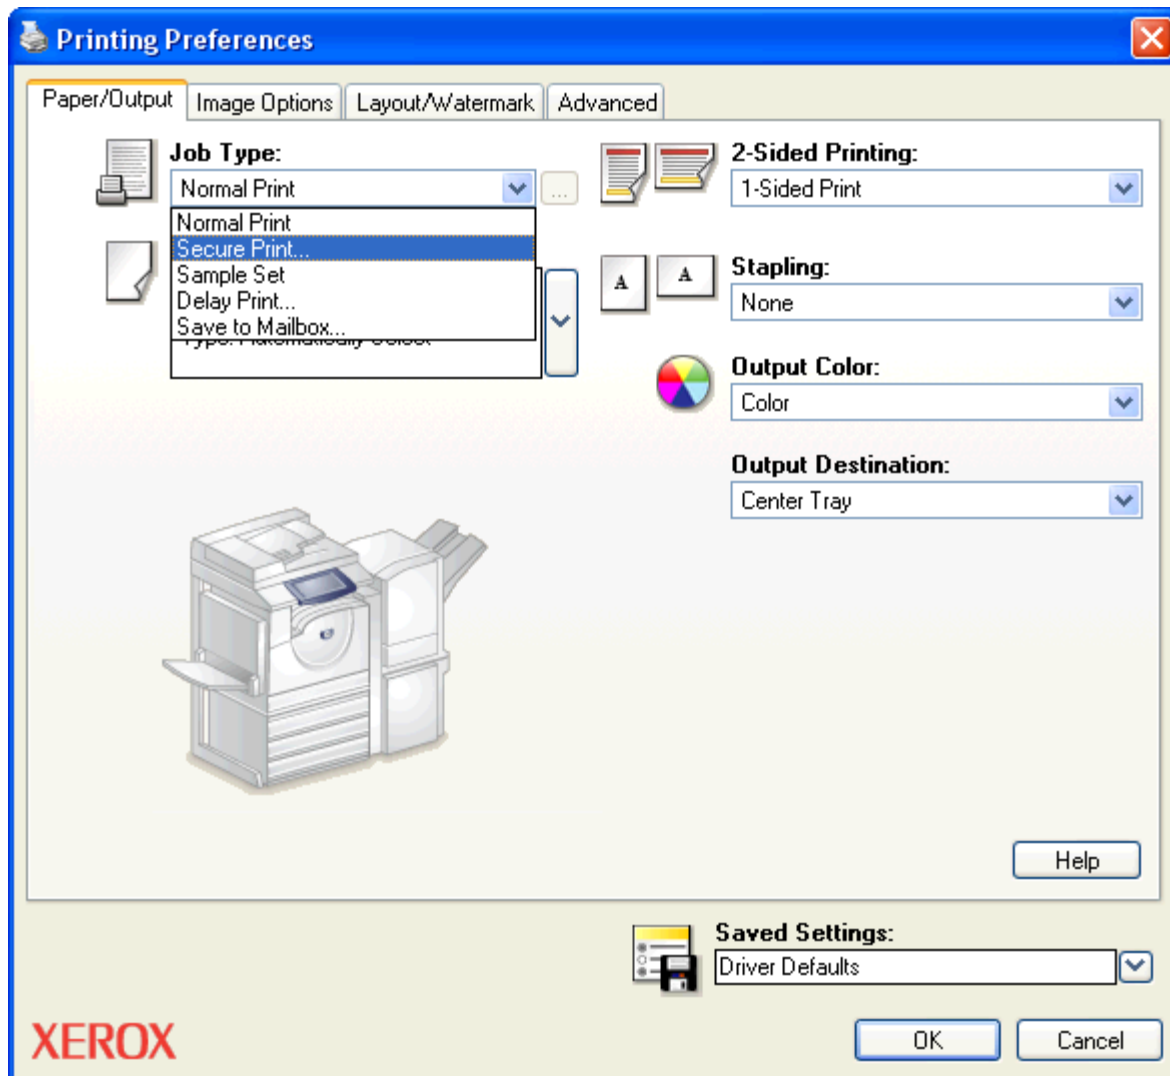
Printing Preferences

Paper/Output | Image Options | Layout/Watermark | Advanced

Job Type:
Normal Print
Normal Print
Secure Print...
Sample Set
Delay Print...
Save to Mailbox...
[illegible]

2-Sided Printing:
1-Sided Print

Stapling:
None

Output Color:
Color

Output Destination:
Center Tray

Help

Saved Settings:
Driver Defaults

XEROX

OK
Cancel